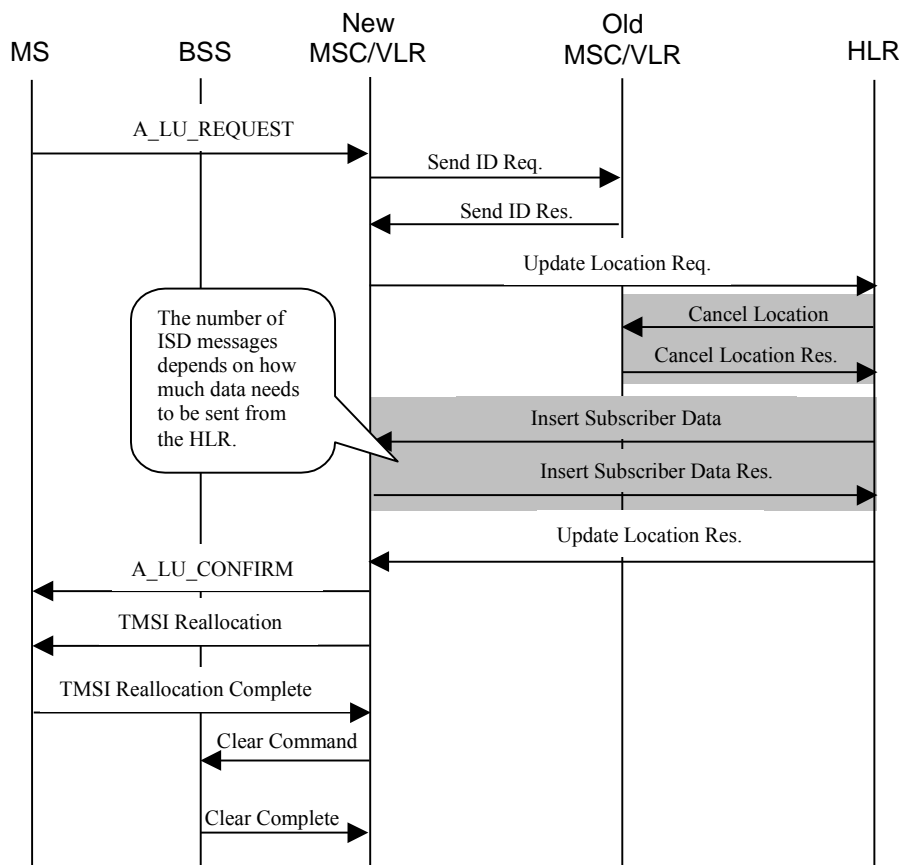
MS

BSS

New MSC/VLR

Old MSC/VLR

HLR

A_LU_REQUEST

Send ID Req.

Send ID Res.

Update Location Req.

The number of ISD messages depends on how much data needs to be sent from the HLR.

Cancel Location

Cancel Location Res.

Insert Subscriber Data

Insert Subscriber Data Res.

Update Location Res.

A_LU_CONFIRM

TMSI Reallocation

TMSI Reallocation Complete

Clear Command

Clear Complete